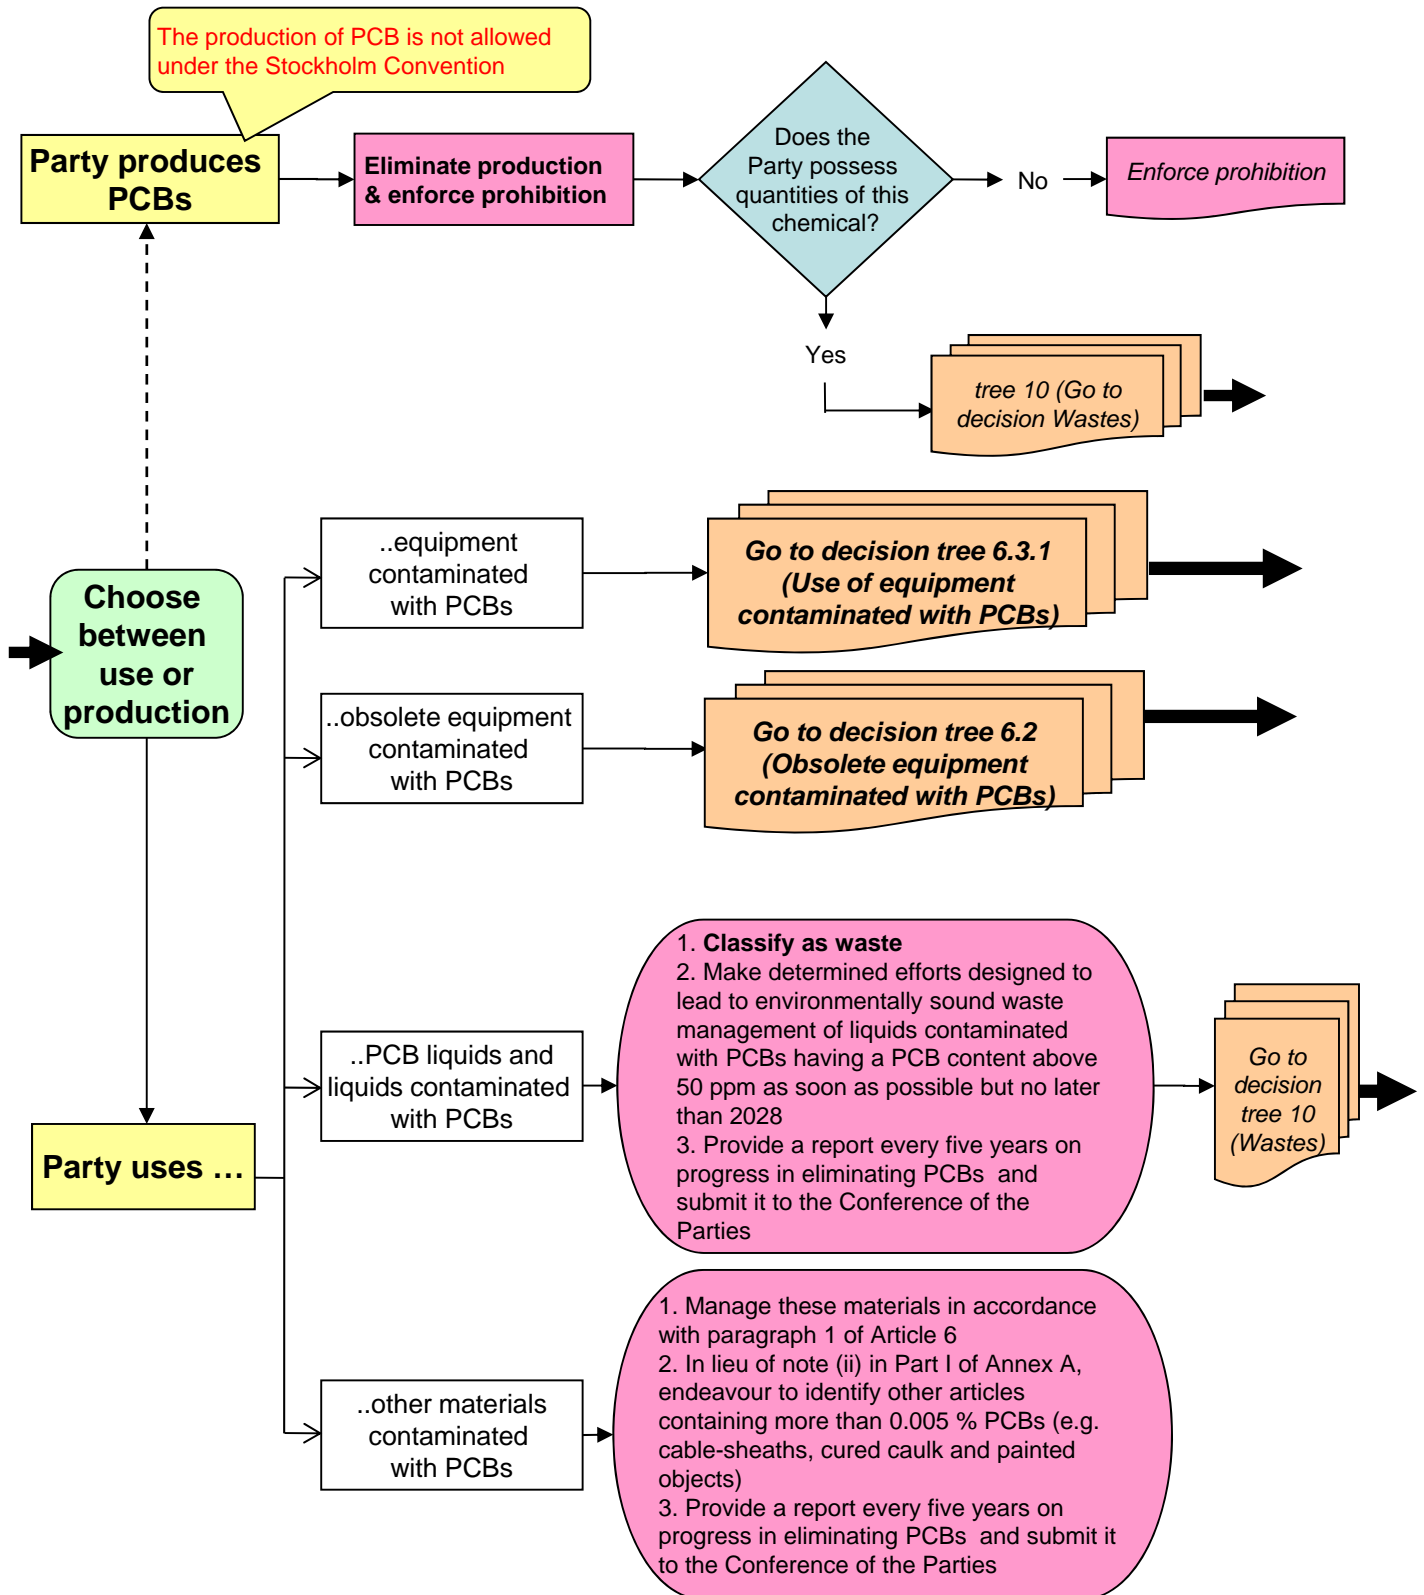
The production of PCB is not allowed under the Stockholm Convention

Party produces PCBs

Eliminate production & enforce prohibition

Does the Party possess quantities of this chemical?

No

Enforce prohibition

Yes

tree 10 (Go to decision Wastes)

Choose between use or production

..equipment contaminated with PCBs

Go to decision tree 6.3.1 (Use of equipment contaminated with PCBs)

..obsolete equipment contaminated with PCBs

Go to decision tree 6.2 (Obsolete equipment contaminated with PCBs)

Party uses …

..PCB liquids and liquids contaminated with PCBs

1. Classify as waste
2. Make determined efforts designed to lead to environmentally sound waste management of liquids contaminated with PCBs having a PCB content above 50 ppm as soon as possible but no later than 2028
3. Provide a report every five years on progress in eliminating PCBs and submit it to the Conference of the Parties

Go to decision tree 10 (Wastes)

..other materials contaminated with PCBs

1. Manage these materials in accordance with paragraph 1 of Article 6
2. In lieu of note (ii) in Part I of Annex A, endeavour to identify other articles containing more than 0.005 % PCBs (e.g. cable-sheaths, cured caulk and painted objects)
3. Provide a report every five years on progress in eliminating PCBs and submit it to the Conference of the Parties